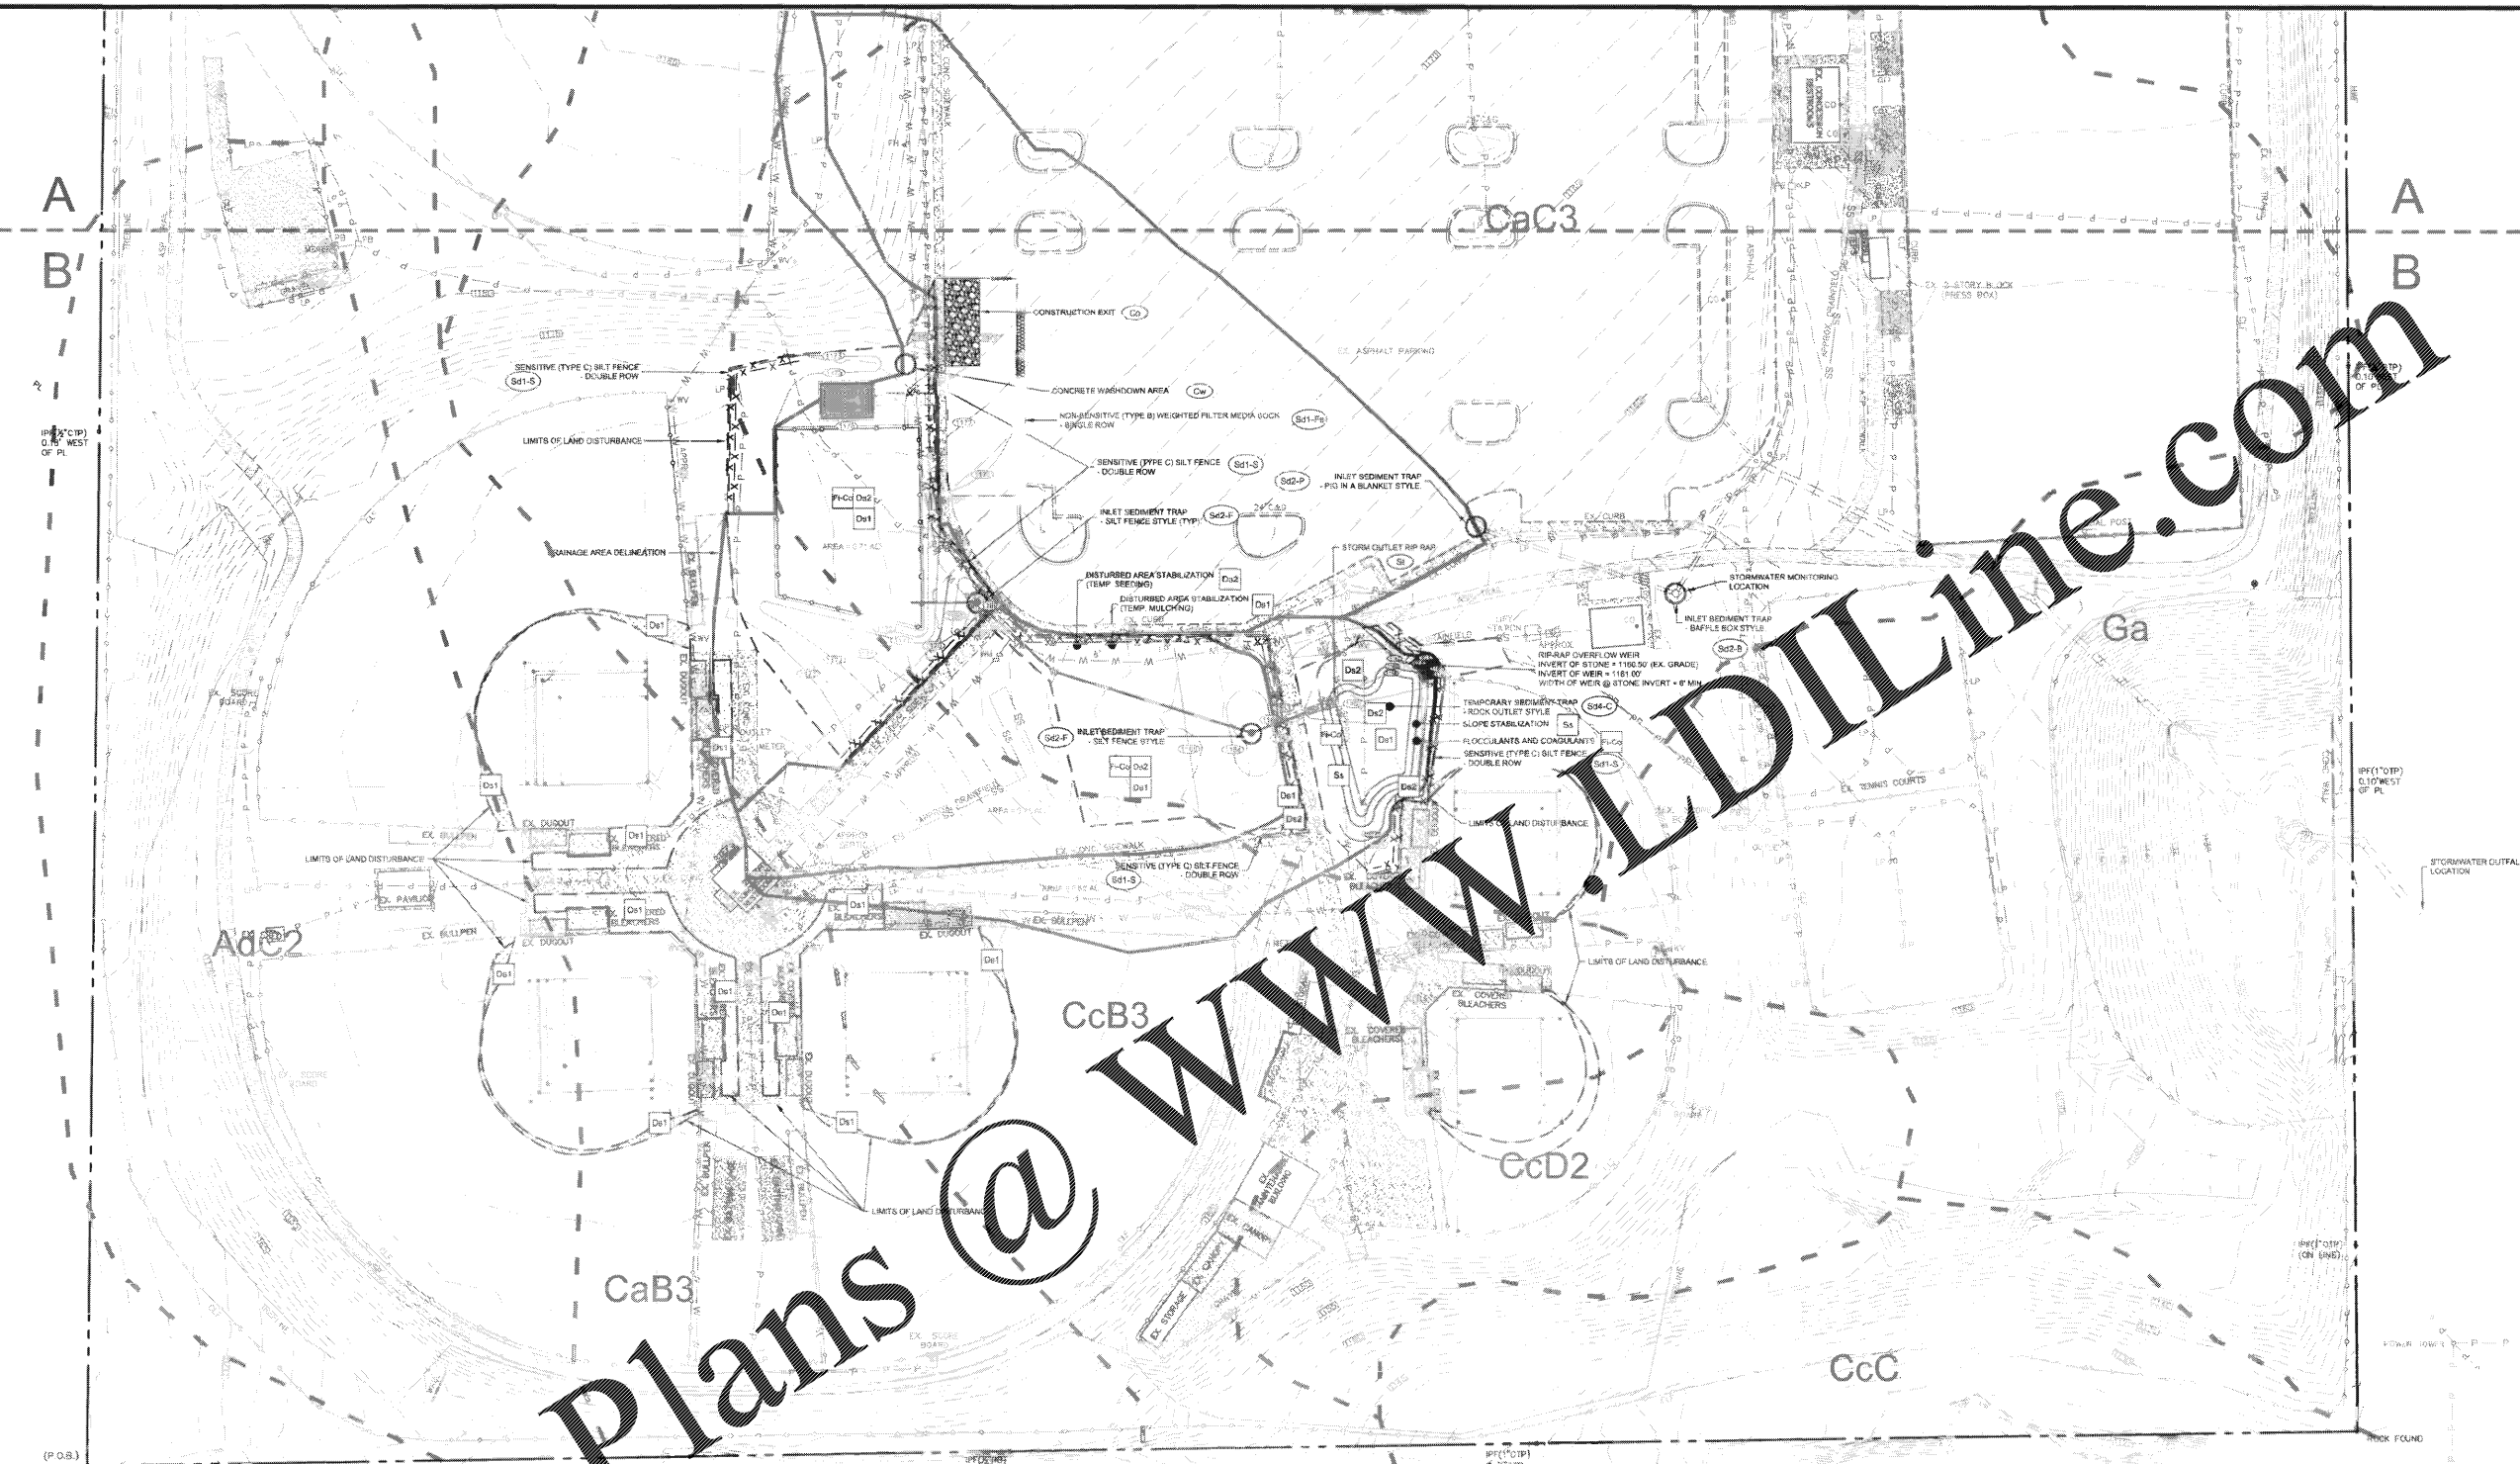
A
B
A
B
CaC3
CONSTRUCTION EXIT (Co)
CONCRETE WASHDOWN AREA (Cw)
NON-SENSITIVE (TYPE B) WEIGHTED FILTER MEDIA SOCK - SINGLE ROW (Sd1-Fs)
SENSITIVE (TYPE C) SILT FENCE - DOUBLE ROW (Sd1-S)
SENSITIVE (TYPE C) SILT FENCE - DOUBLE ROW (Sd1-S)
LIMITS OF LAND DISTURBANCE
(Sd2-P) INLET SEDIMENT TRAP - PIG IN A BLANKET STYLE
INLET SEDIMENT TRAP - SILT FENCE STYLE (TYP) (Sd2-F)
DRAINAGE AREA DELINEATION
STORM OUTLET RIP RAP
DISTURBED AREA STABILIZATION (TEMP SEEDING) Ds2
DISTURBED AREA STABILIZATION (TEMP. MULCHING) Ds1
STORMWATER MONITORING LOCATION
INLET SEDIMENT TRAP - BAFFLE BOX STYLE (Sd2-B)
RIP-RAP OVERFLOW WEIR
INVERT OF STONE = 1180.50' (EX. GRADE)
INVERT OF WEIR = 1181.00'
WIDTH OF WEIR @ STONE INVERT = 6' MIN
TEMPORARY SEDIMENT TRAP - ROCK OUTLET STYLE (Sd4-C)
SLOPE STABILIZATION Ss
FLOCCULANTS AND COAGULANTS Fl-Co
SENSITIVE (TYPE C) SILT FENCE - DOUBLE ROW Sd1-S
Ga
(Sd2-F) INLET SEDIMENT TRAP - SILT FENCE STYLE
EX. ASPHALT PARKING
EX. 2-STORY BLOCK (PRESS BOX)
EX. TENNIS COURTS
LIMITS OF LAND DISTURBANCE
SENSITIVE (TYPE C) SILT FENCE - DOUBLE ROW (Sd1-S)
LIMITS OF LAND DISTURBANCE
LIMITS OF LAND DISTURBANCE
IPF(1"OTP) 0.10' WEST OF PL
IPF(1"OTP) 0.10' WEST OF PL
STORMWATER OUTFALL LOCATION
AdC2
EX. PAVILION
EX. BULLPEN
EX. DUGOUT
EX. COVERED BLEACHERS
CcB3
CcD2
CaB3
LIMITS OF LAND DISTURBANCE
CcC
EX. STORAGE
EX. CANOPY
EX. SCORE BOARD
IPF(1"OTP) (ON LINE)
POWER TOWER
ROCK FOUND
(P.O.B.)
Plans @ WWW.LDILine.com